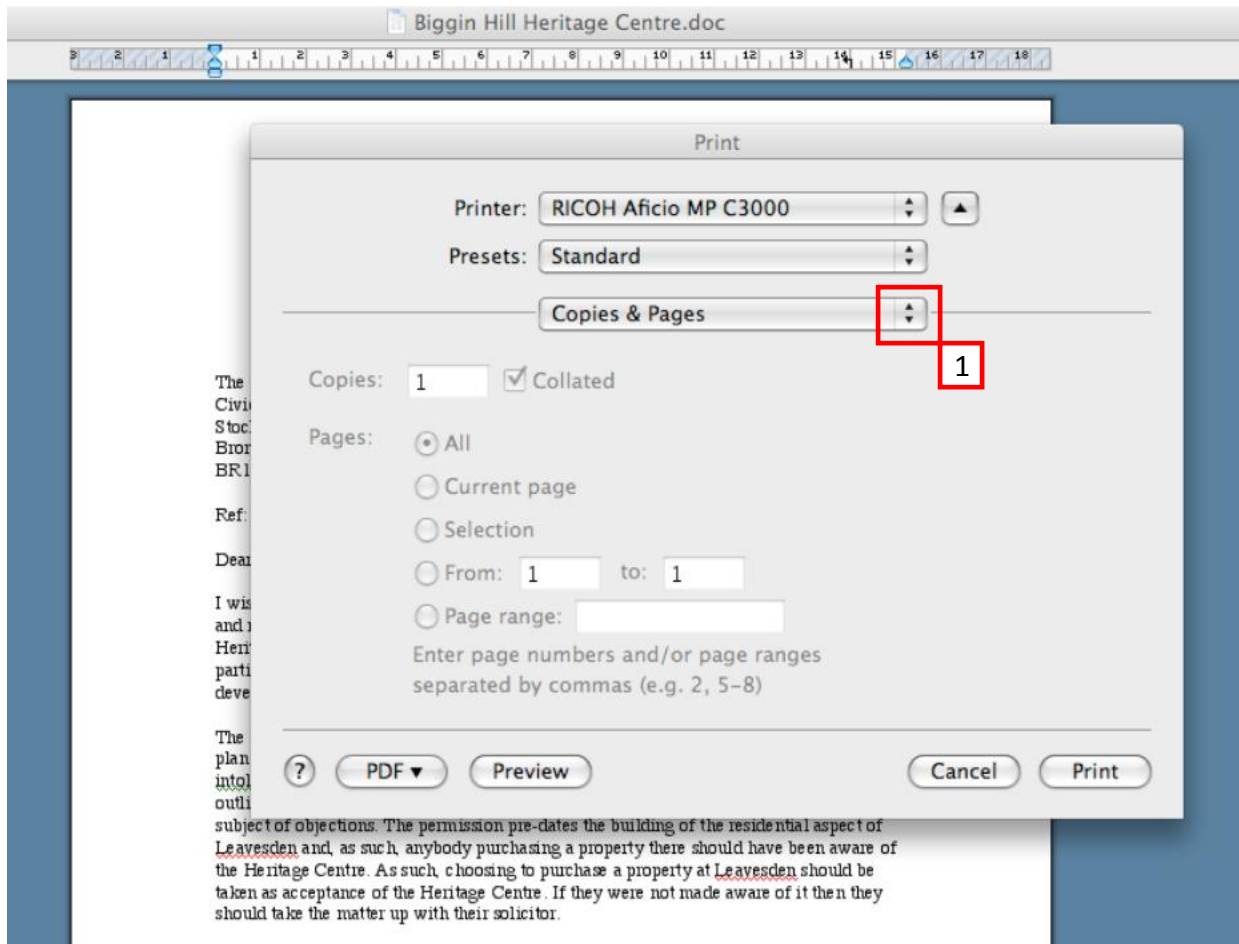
Biggin Hill Heritage Centre.doc

3 2 1 1 2 3 4 5 6 7 8 9 10 11 12 13 14 15 16 17 18

Print

Printer: RICOH Aficio MP C3000

Presets: Standard

Copies & Pages

1

Copies: 1 Collated

Pages: All

Current page

Selection

From: 1 to: 1

Page range:

Enter page numbers and/or page ranges separated by commas (e.g. 2, 5–8)

? PDF ▾ Preview Cancel Print

The
Civi
Stoc
Bror
BR1

Ref:

Dear

I wis
and
Heri
parti
deve

The
plan
intol
outli
subject of objections. The permission pre-dates the building of the residential aspect of Leavesden and, as such, anybody purchasing a property there should have been aware of the Heritage Centre. As such, choosing to purchase a property at Leavesden should be taken as acceptance of the Heritage Centre. If they were not made aware of it then they should take the matter up with their solicitor.